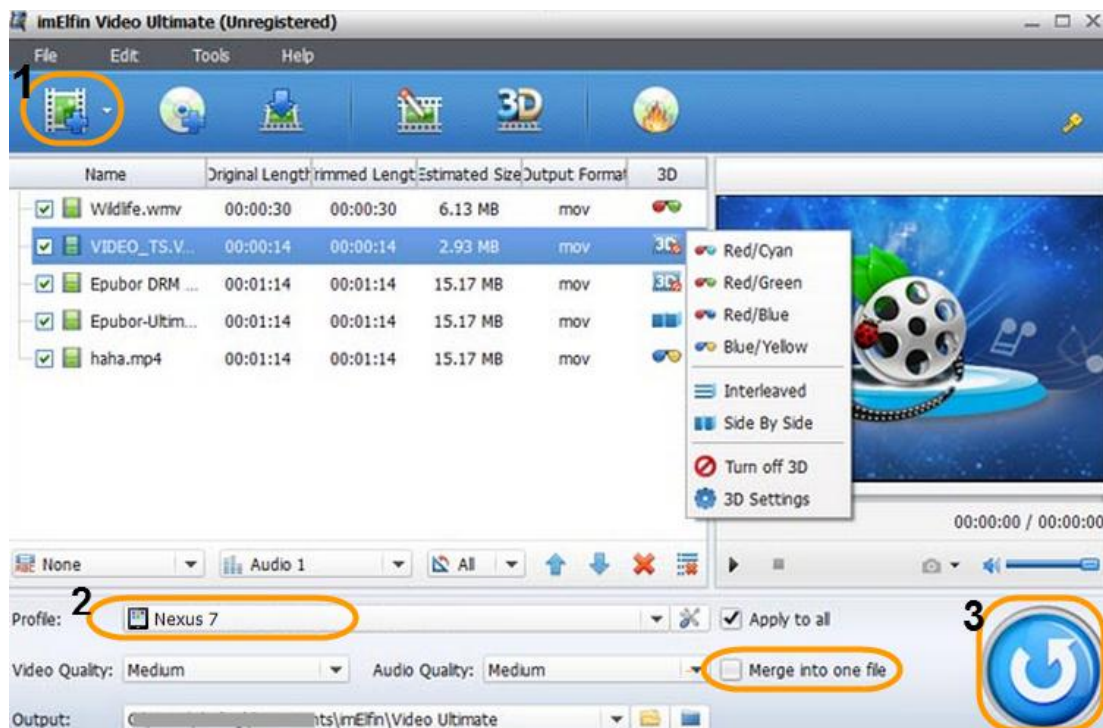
imElfin Video Ultimate (Unregistered)

File Edit Tools Help

1

| Name | Original Length | Trimmed Length | Estimated Size | Output Format | 3D |
|---|---|---|---|---|---|
| Wildlife.wmv | 00:00:30 | 00:00:30 | 6.13 MB | mov | |
| VIDEO_TS.V... | 00:00:14 | 00:00:14 | 2.93 MB | mov | 3D |
| Epubor DRM ... | 00:01:14 | 00:01:14 | 15.17 MB | mov | 3D |
| Epubor-Ultim... | 00:01:14 | 00:01:14 | 15.17 MB | mov | |
| haha.mp4 | 00:01:14 | 00:01:14 | 15.17 MB | mov | |

Red/Cyan
Red/Green
Red/Blue
Blue/Yellow
Interleaved
Side By Side
Turn off 3D
3D Settings

00:00:00 / 00:00:00

None Audio 1 All

2
Profile: Nexus 7 Apply to all

3

Video Quality: Medium Audio Quality: Medium Merge into one file

Output: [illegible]nts\imElfin\Video Ultimate